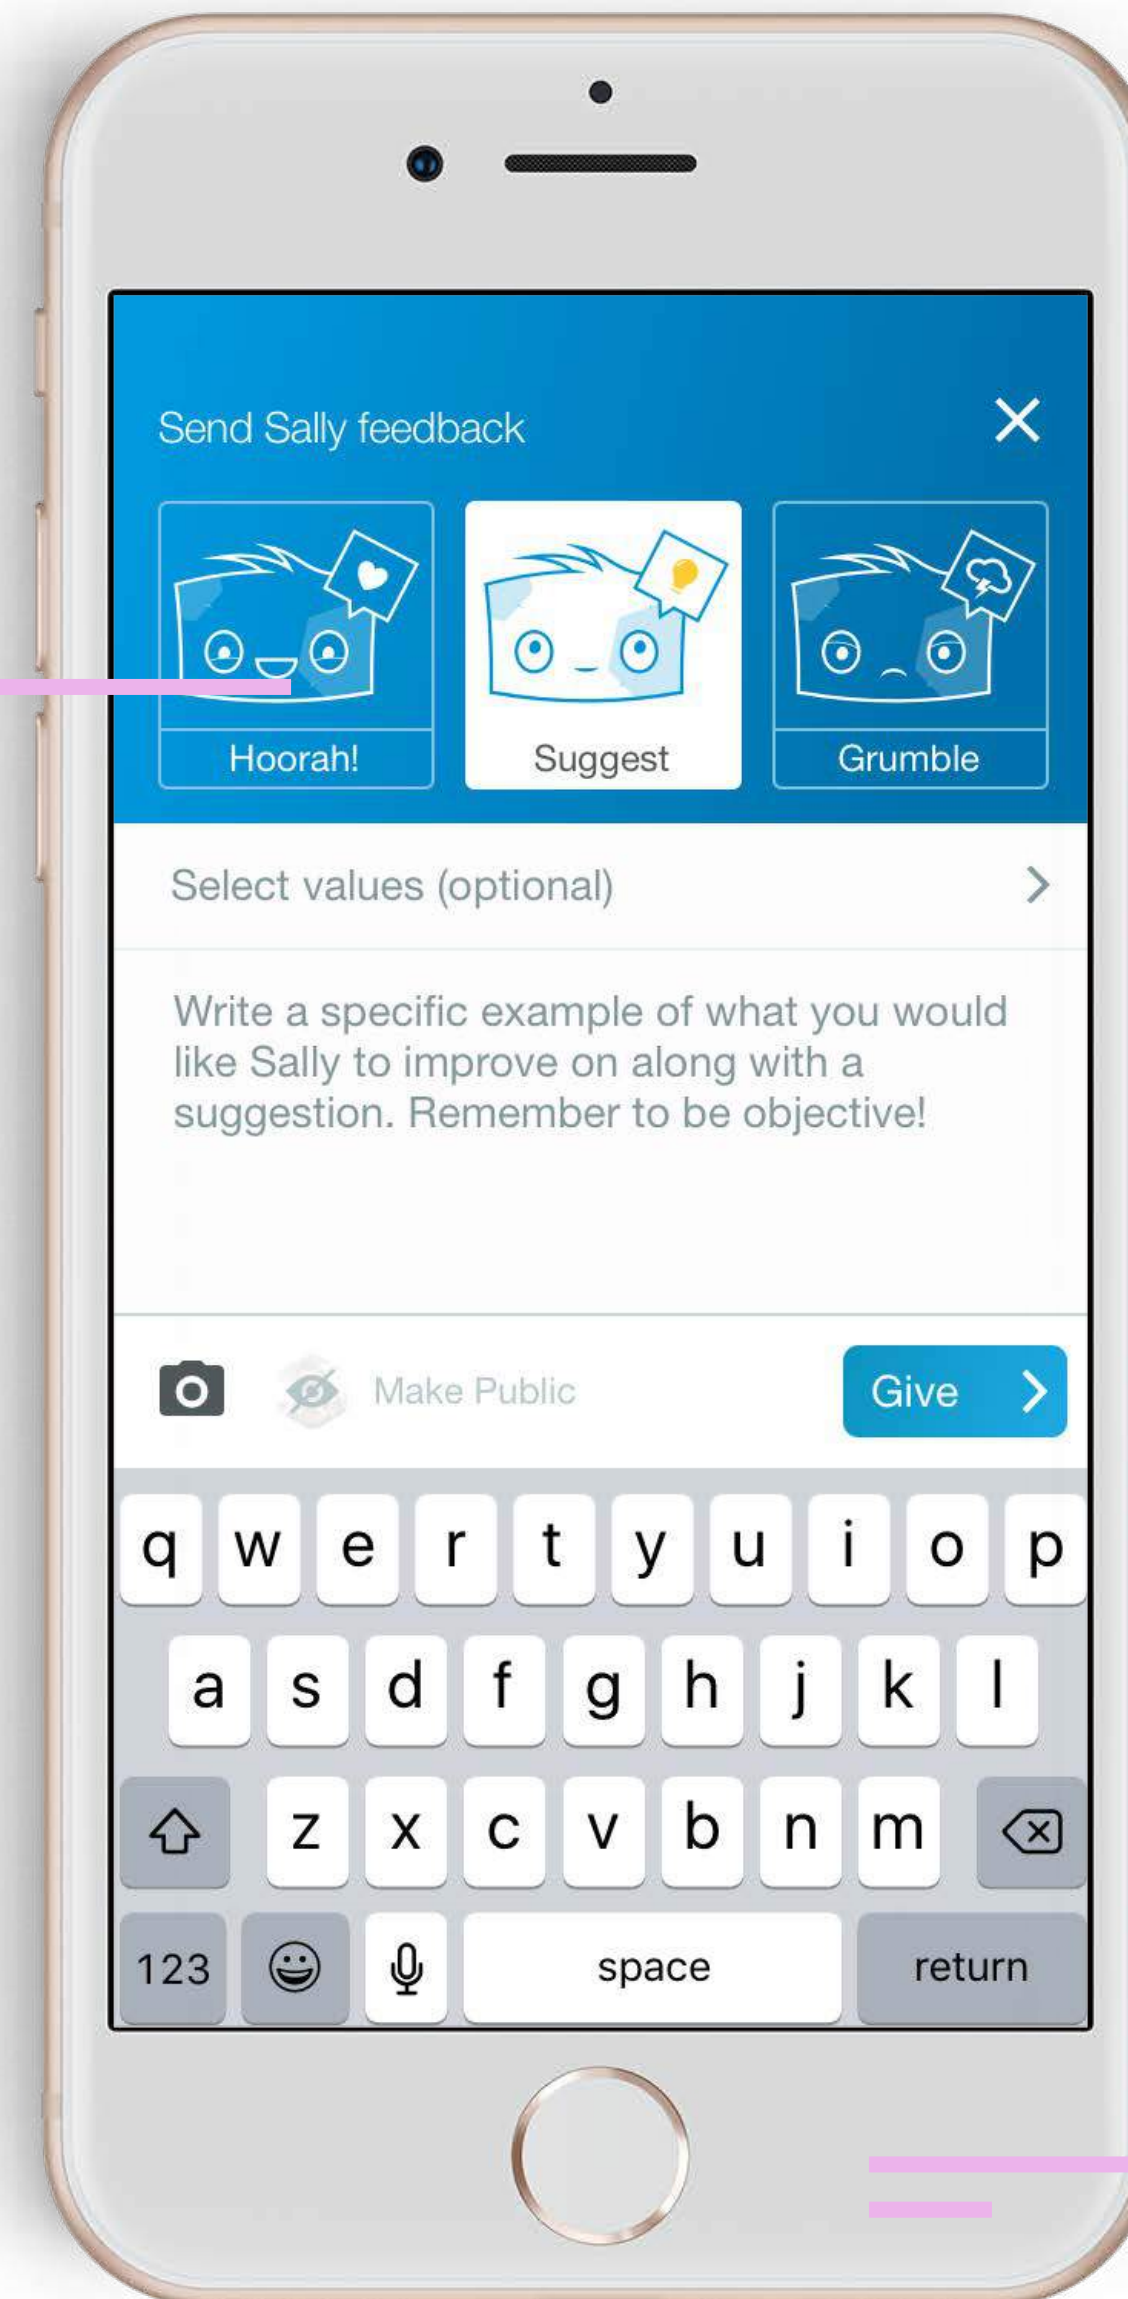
Send Sally feedback

Hoorah!

Suggest

Grumble

Select values (optional)

Write a specific example of what you would like Sally to improve on along with a suggestion. Remember to be objective!

Make Public

Give

q w e r t y u i o p
a s d f g h j k l
z x c v b n m
123 space return